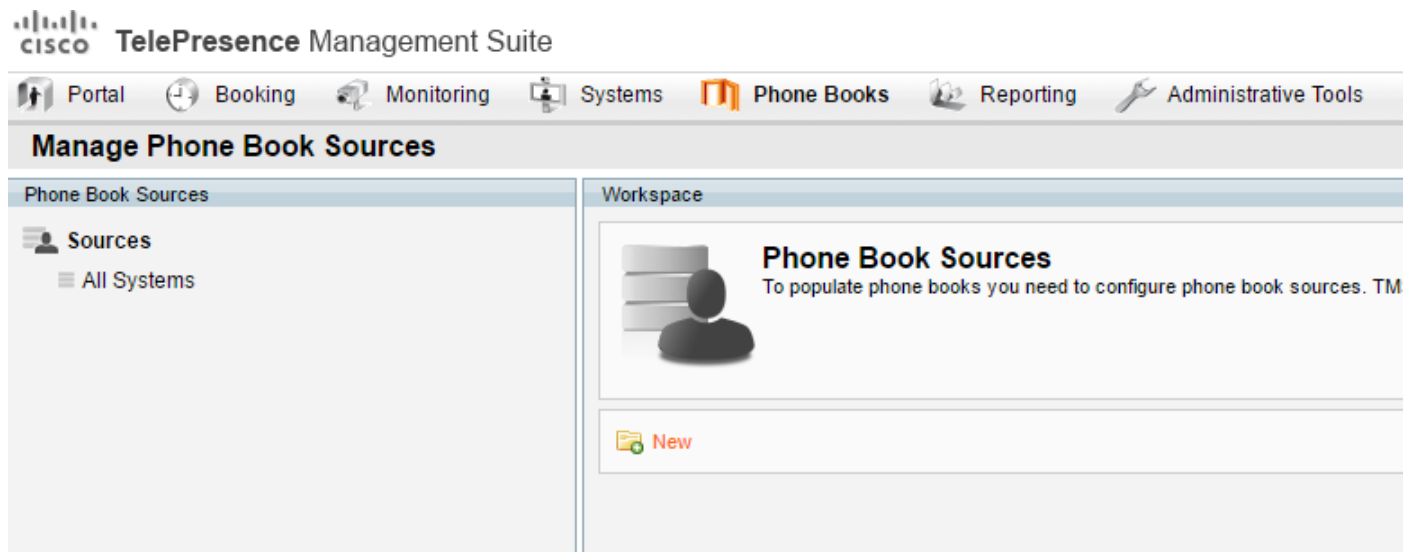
cisco TelePresence Management Suite

Portal Booking Monitoring Systems Phone Books Reporting Administrative Tools

Manage Phone Book Sources

Phone Book Sources

Sources

All Systems

Workspace

Phone Book Sources

To populate phone books you need to configure phone book sources. TM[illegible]

New